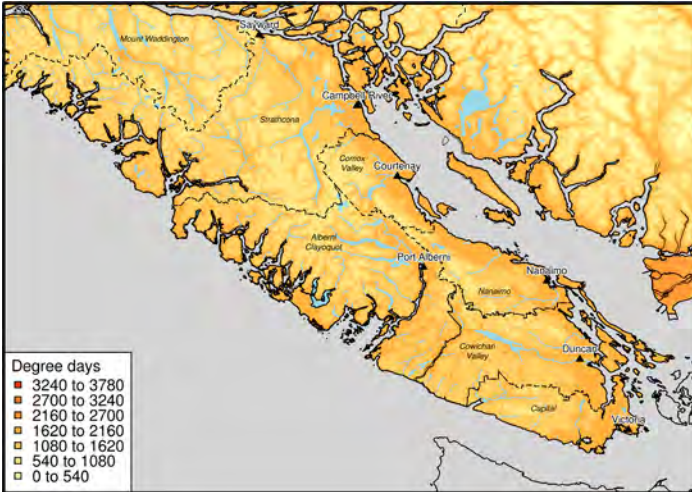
Sayward
Mount Waddington
Campbell River
Strathcona
Comox Valley
Courtenay
Alberni Clayoquot
Port Alberni
Nanaimo
Nanaimo
Cowichan Valley
Duncan
Capital
Victoria

Degree days
3240 to 3780
2700 to 3240
2160 to 2700
1620 to 2160
1080 to 1620
540 to 1080
0 to 540